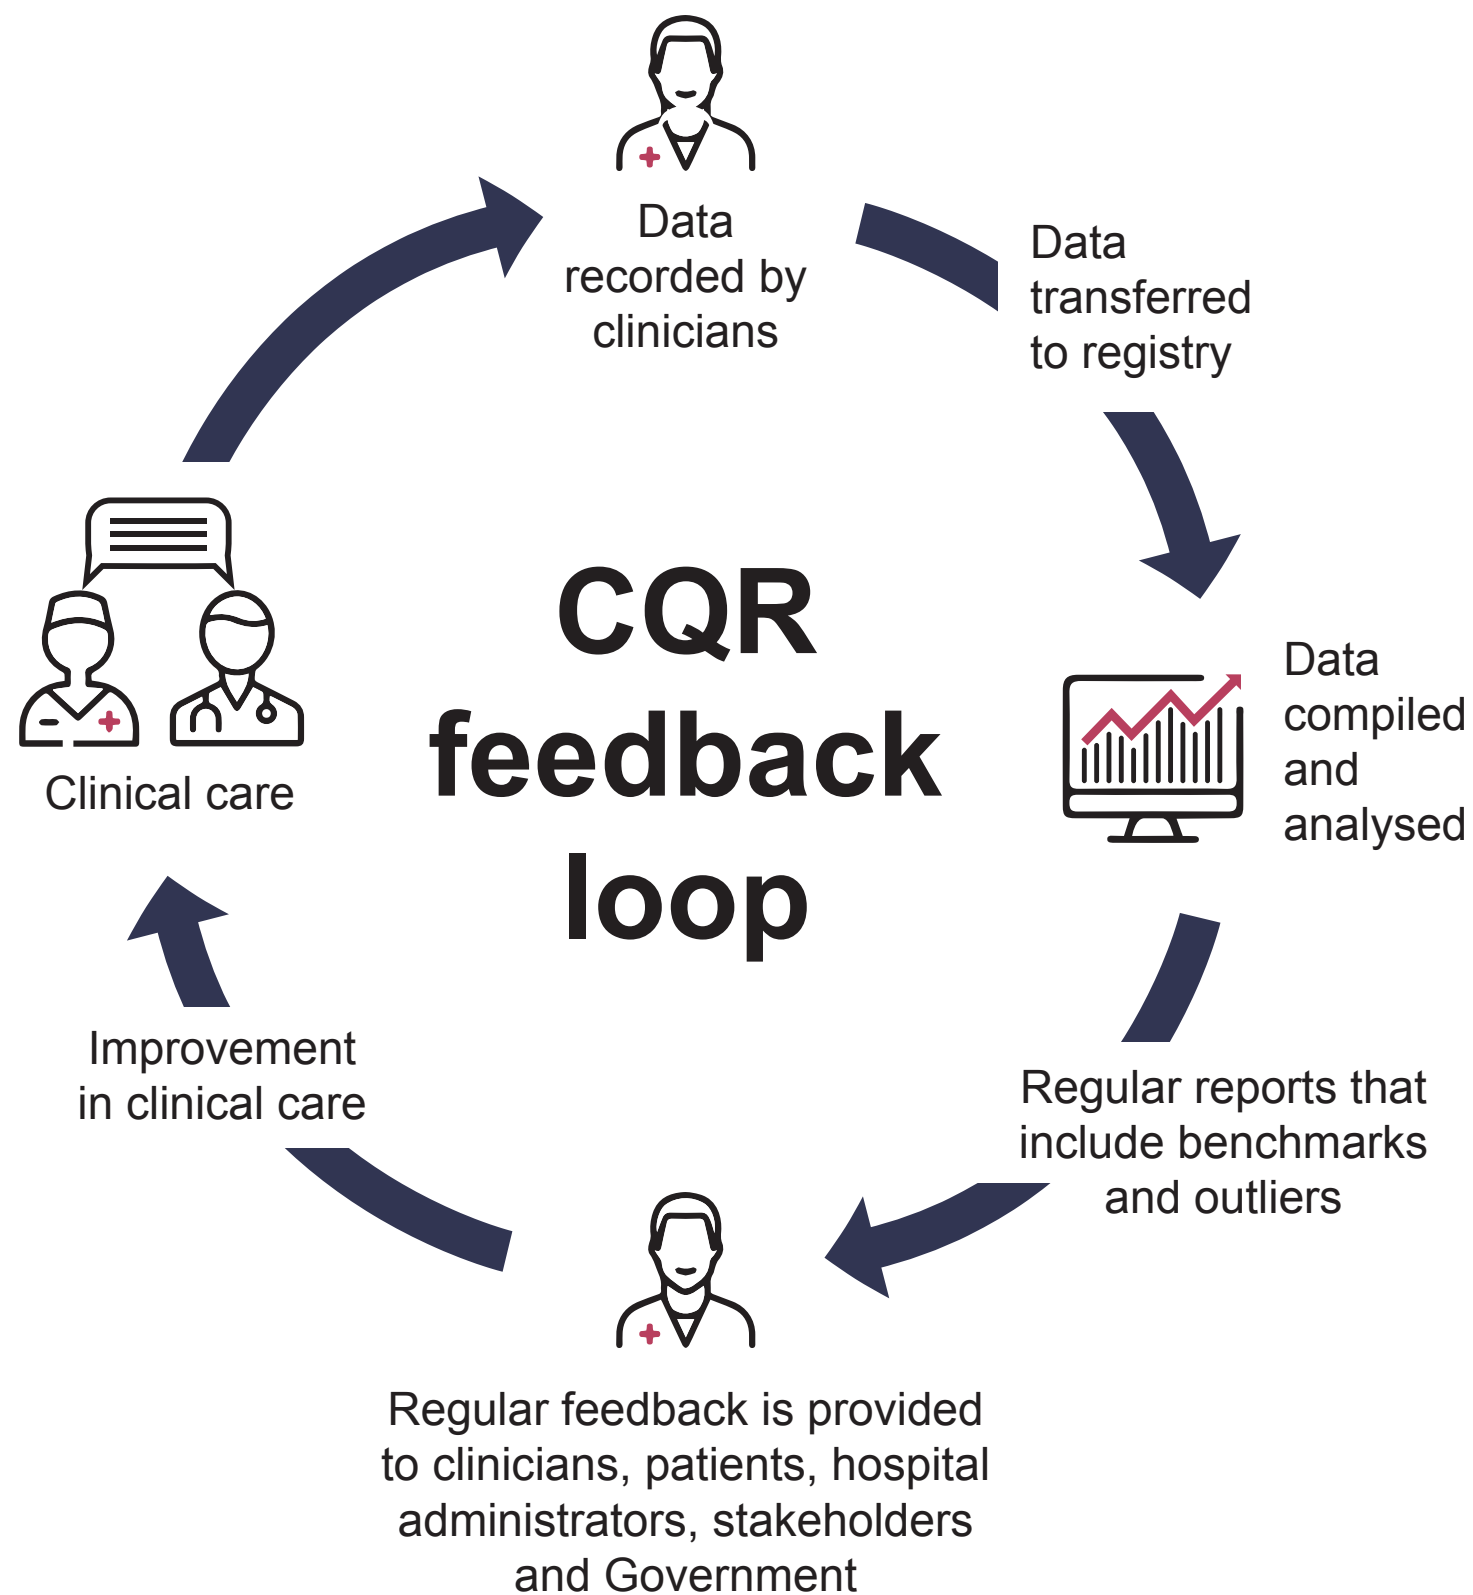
Data recorded by clinicians

Data transferred to registry

Data compiled and analysed

Regular reports that include benchmarks and outliers

Regular feedback is provided to clinicians, patients, hospital administrators, stakeholders and Government

Improvement in clinical care

Clinical care

CQR feedback loop